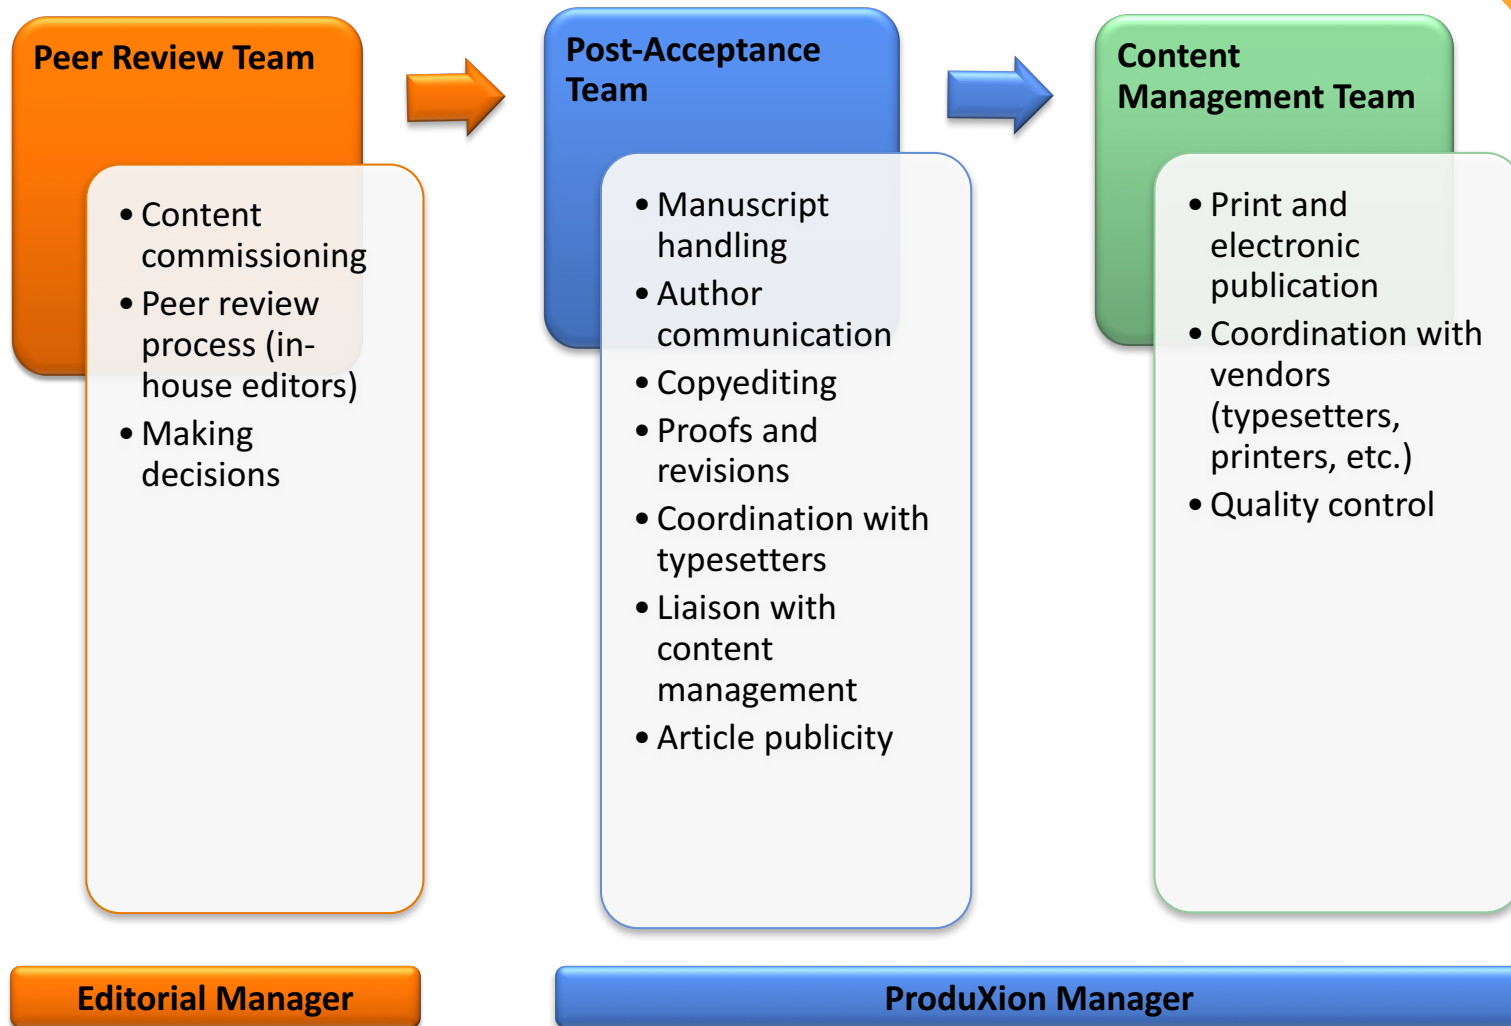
Peer Review Team

- Content commissioning
- Peer review process (in-house editors)
- Making decisions

Post-Acceptance Team

- Manuscript handling
- Author communication
- Copyediting
- Proofs and revisions
- Coordination with typesetters
- Liaison with content management
- Article publicity

Content Management Team

- Print and electronic publication
- Coordination with vendors (typesetters, printers, etc.)
- Quality control

Editorial Manager

ProduXion Manager